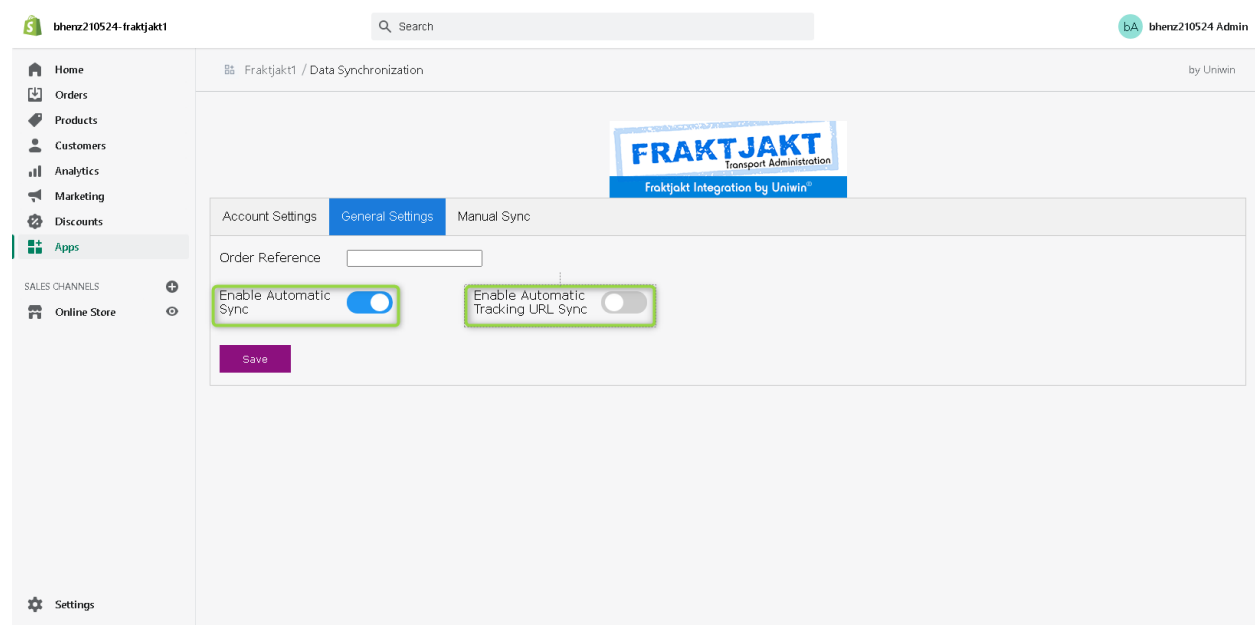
bhenz210524-fraktjakt1

Search

bA bhenz210524 Admin

Home
Orders
Products
Customers
Analytics
Marketing
Discounts
Apps

SALES CHANNELS
Online Store

Settings

Fraktjakt1 / Data Synchronization

by Uniwin

FRAKTJAKT
Transport Administration
Fraktjakt Integration by Uniwin®

Account Settings
General Settings
Manual Sync

Order Reference

Enable Automatic Sync

Enable Automatic Tracking URL Sync

Save